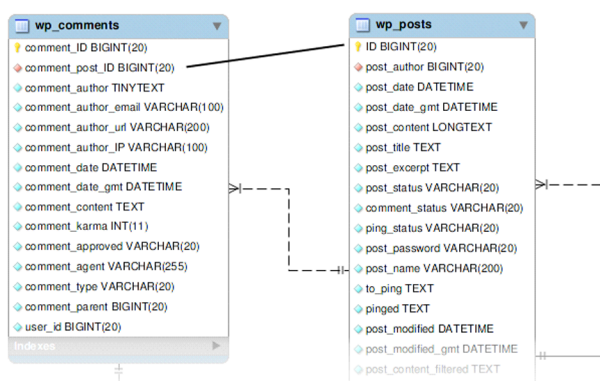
wp_comments

comment_ID BIGINT(20)
comment_post_ID BIGINT(20)
comment_author TINYTEXT
comment_author_email VARCHAR(100)
comment_author_url VARCHAR(200)
comment_author_IP VARCHAR(100)
comment_date DATETIME
comment_date_gmt DATETIME
comment_content TEXT
comment_karma INT(11)
comment_approved VARCHAR(20)
comment_agent VARCHAR(255)
comment_type VARCHAR(20)
comment_parent BIGINT(20)
user_id BIGINT(20)
Indexes

wp_posts

ID BIGINT(20)
post_author BIGINT(20)
post_date DATETIME
post_date_gmt DATETIME
post_content LONGTEXT
post_title TEXT
post_excerpt TEXT
post_status VARCHAR(20)
comment_status VARCHAR(20)
ping_status VARCHAR(20)
post_password VARCHAR(20)
post_name VARCHAR(200)
to_ping TEXT
pinged TEXT
post_modified DATETIME
post_modified_gmt DATETIME
post_content_filtered TEXT